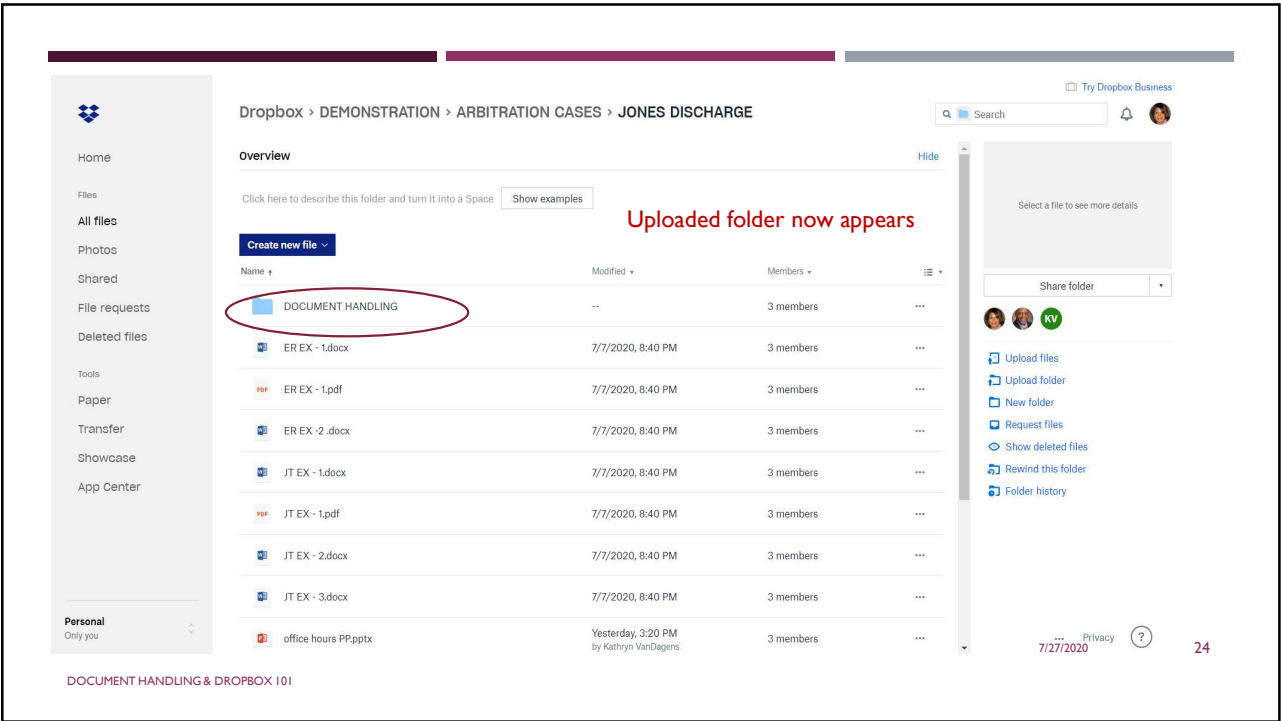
Try Dropbox Business

Dropbox > DEMONSTRATION > ARBITRATION CASES > JONES DISCHARGE

Search

Home

Files

All files

Photos

Shared

File requests

Deleted files

Tools

Paper

Transfer

Showcase

App Center

Personal
Only you

Overview

Hide

Click here to describe this folder and turn it into a Space

Show examples

Uploaded folder now appears

Create new file

| Name | Modified | Members | |
|---|---|---|---|
| DOCUMENT HANDLING | -- | 3 members | ··· |
| ER EX - 1.docx | 7/7/2020, 8:40 PM | 3 members | ··· |
| ER EX - 1.pdf | 7/7/2020, 8:40 PM | 3 members | ··· |
| ER EX -2 .docx | 7/7/2020, 8:40 PM | 3 members | ··· |
| JT EX - 1.docx | 7/7/2020, 8:40 PM | 3 members | ··· |
| JT EX - 1.pdf | 7/7/2020, 8:40 PM | 3 members | ··· |
| JT EX - 2.docx | 7/7/2020, 8:40 PM | 3 members | ··· |
| JT EX - 3.docx | 7/7/2020, 8:40 PM | 3 members | ··· |
| office hours PP.pptx | Yesterday, 3:20 PM by Kathryn VanDagens | 3 members | ··· |

Select a file to see more details

Share folder

KV

Upload files

Upload folder

New folder

Request files

Show deleted files

Rewind this folder

Folder history

··· Privacy

?

7/27/2020

24

DOCUMENT HANDLING & DROPBOX 101